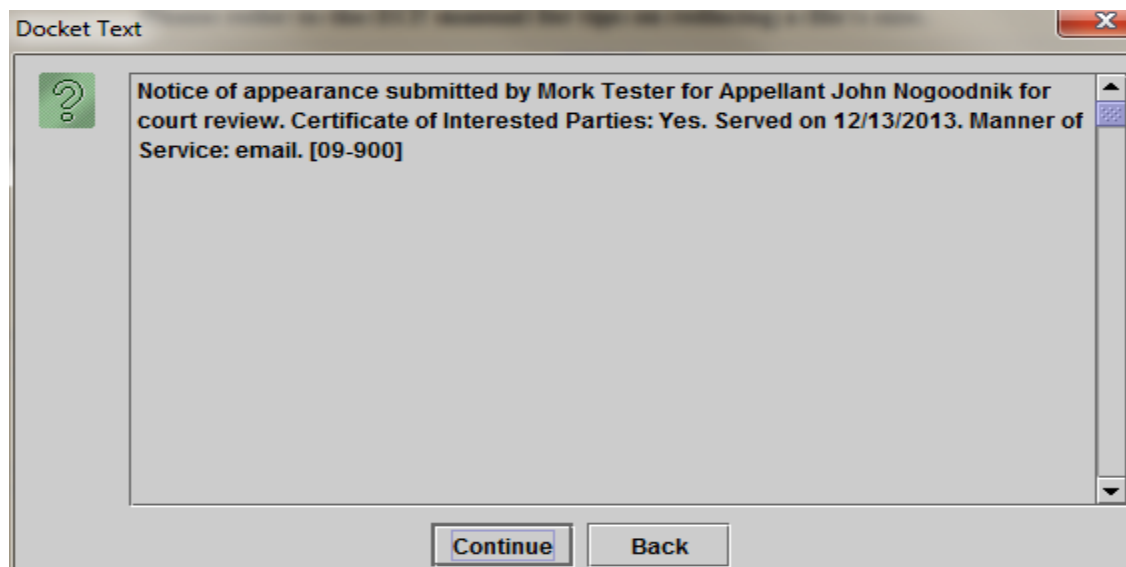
Docket Text

Notice of appearance submitted by Mork Tester for Appellant John Nogoodnik for court review. Certificate of Interested Parties: Yes. Served on 12/13/2013. Manner of Service: email. [09-900]

Continue

Back